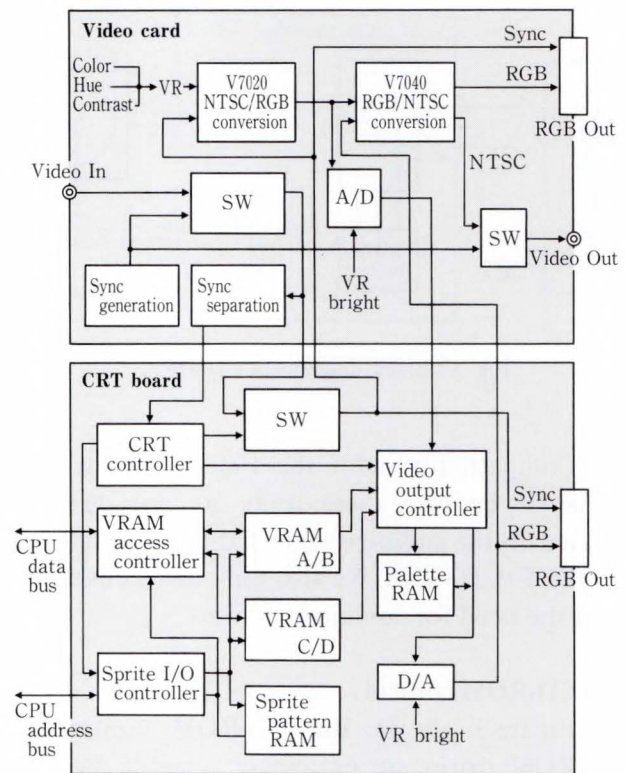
Video card

Color
Hue
Contrast

VR

V7020
NTSC/RGB
conversion

V7040
RGB/NTSC
conversion

Sync

RGB

RGB Out

NTSC

Video In

SW

A/D

SW

Video Out

VR
bright

Sync
generation

Sync
separation

CRT board

SW

CRT
controller

Video
output
controller

Sync

RGB

RGB Out

CPU
data
bus

VRAM
access
controller

VRAM
A/B

Palette
RAM

VRAM
C/D

Sprite I/O
controller

D/A

CPU
address
bus

Sprite
pattern
RAM

VR bright